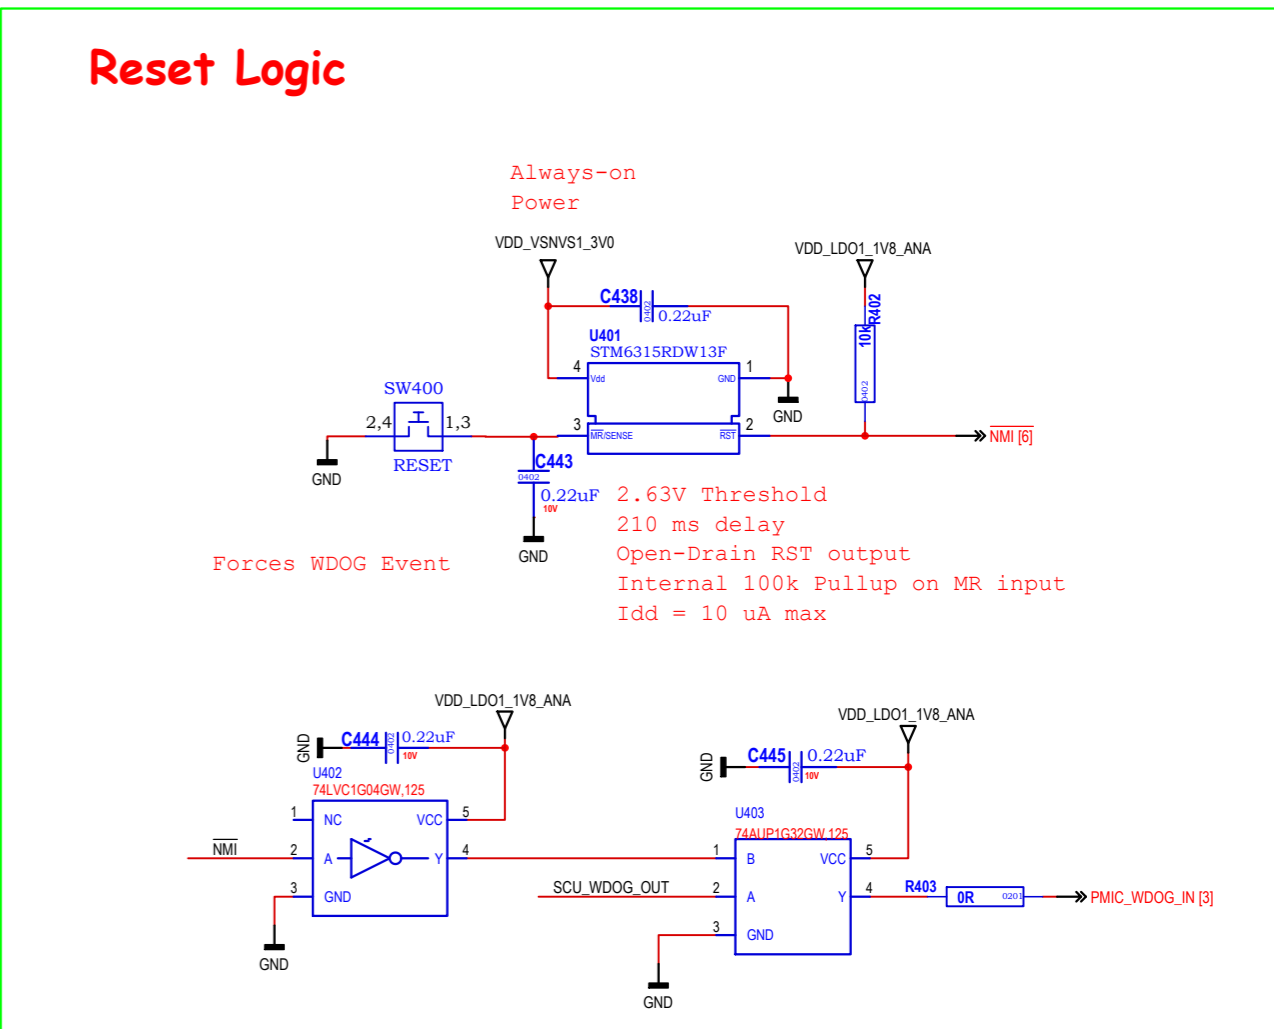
Reset Logic

Always-on
Power

VDD_VSNVS1_3V0

VDD_LDO1_1V8_ANA

C438
0402
0.22uF

R402
10K
0402

U401
STM6315RDW13F

4
Vdd
GND
1

GND

SW400
2,4
1,3
RESET

GND

3
$\overline{MR}$/SENSE
$\overline{RST}$
2

$\overline{NMI}$ [6]

C443
0402
0.22uF
10V

GND

2.63V Threshold
210 ms delay
Open-Drain RST output
Internal 100k Pullup on MR input
Idd = 10 uA max

Forces WDOG Event

VDD_LDO1_1V8_ANA

GND
C444
0402
0.22uF
10V

U402
74LVC1G04GW,125

1
NC
VCC
5

$\overline{NMI}$
2
A
Y
4

3
GND

GND

VDD_LDO1_1V8_ANA

GND
C445
0402
0.22uF
10V

U403
74AUP1G32GW,125

1
B
VCC
5

SCU_WDOG_OUT
2
A
Y
4

R403
0R
0201

PMIC_WDOG_IN [3]

3
GND

GND